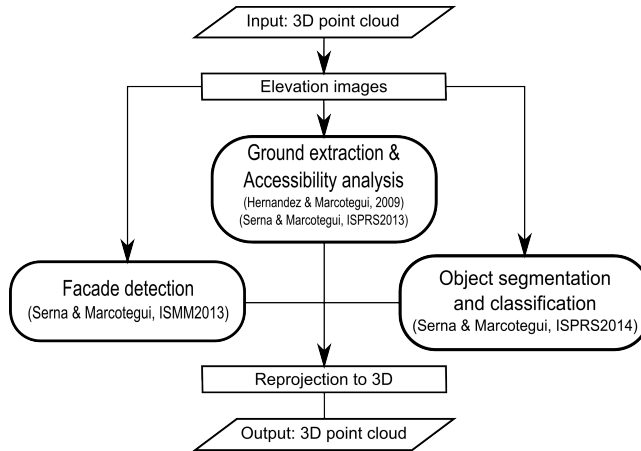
Input: 3D point cloud

Elevation images

Ground extraction & Accessibility analysis
(Hernandez & Marcotegui, 2009)
(Serna & Marcotegui, ISPRS2013)

Facade detection
(Serna & Marcotegui, ISMM2013)

Object segmentation and classification
(Serna & Marcotegui, ISPRS2014)

Reprojection to 3D

Output: 3D point cloud